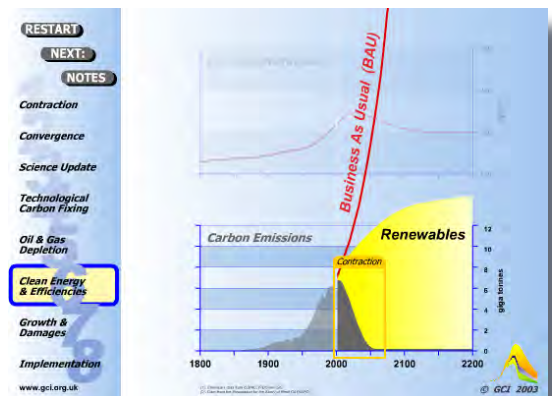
RESTART

NEXT:

NOTES

Contraction

Convergence

Science Update

Technological Carbon Fixing

Oil & Gas Depletion

Clean Energy & Efficiencies

Growth & Damages

Implementation

www.gci.org.uk

Business As Usual (BAU)

Carbon Emissions

Renewables

Contraction

12
10
8
6
4
2
0

giga tonnes

1800
1900
2000
2100
2200

© GCI 2003